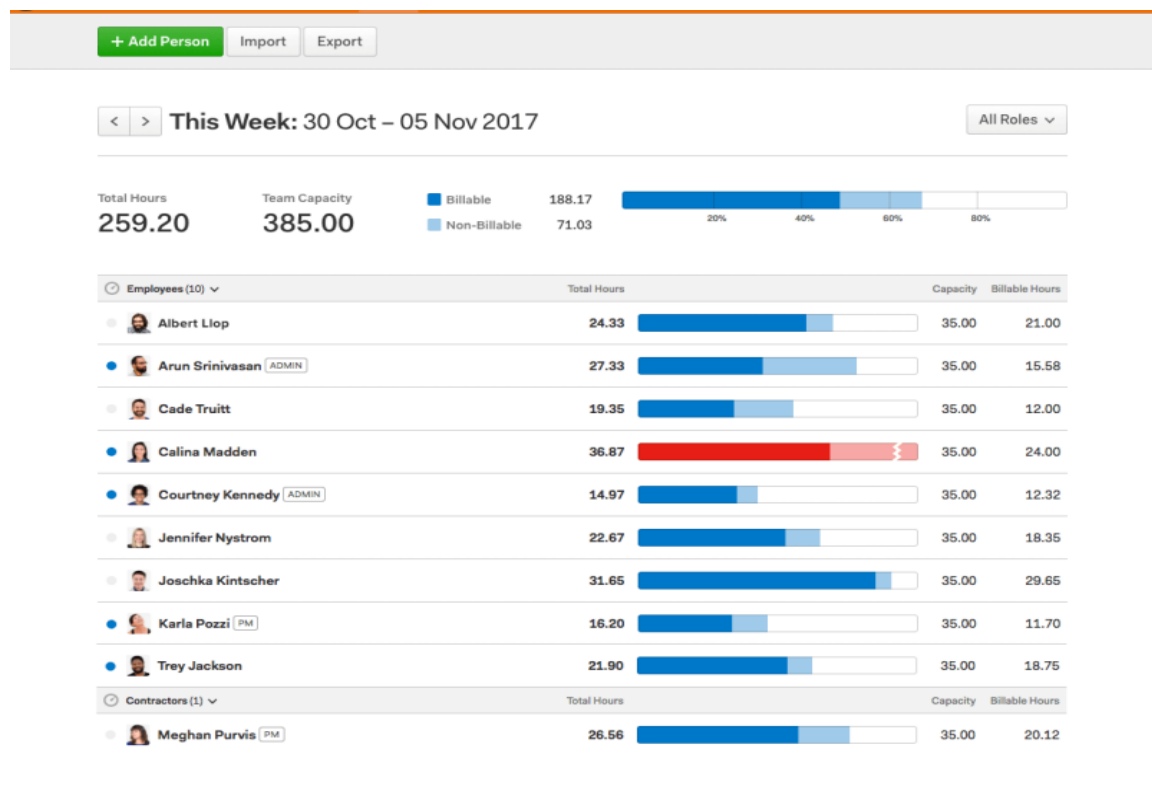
+ Add Person Import Export

< > This Week: 30 Oct – 05 Nov 2017

All Roles

Total Hours
259.20

Team Capacity
385.00

Billable 188.17
Non-Billable 71.03

20% 40% 60% 80%

| Employees (10) | Total Hours | Capacity | Billable Hours |
|---|---|---|---|
| Albert Llop | 24.33 | 35.00 | 21.00 |
| Arun Srinivasan ADMIN | 27.33 | 35.00 | 15.58 |
| Cade Truitt | 19.35 | 35.00 | 12.00 |
| Calina Madden | 36.87 | 35.00 | 24.00 |
| Courtney Kennedy ADMIN | 14.97 | 35.00 | 12.32 |
| Jennifer Nystrom | 22.67 | 35.00 | 18.35 |
| Joschka Kintscher | 31.65 | 35.00 | 29.65 |
| Karla Pozzi PM | 16.20 | 35.00 | 11.70 |
| Trey Jackson | 21.90 | 35.00 | 18.75 |

| Contractors (1) | Total Hours | Capacity | Billable Hours |
|---|---|---|---|
| Meghan Purvis PM | 26.56 | 35.00 | 20.12 |